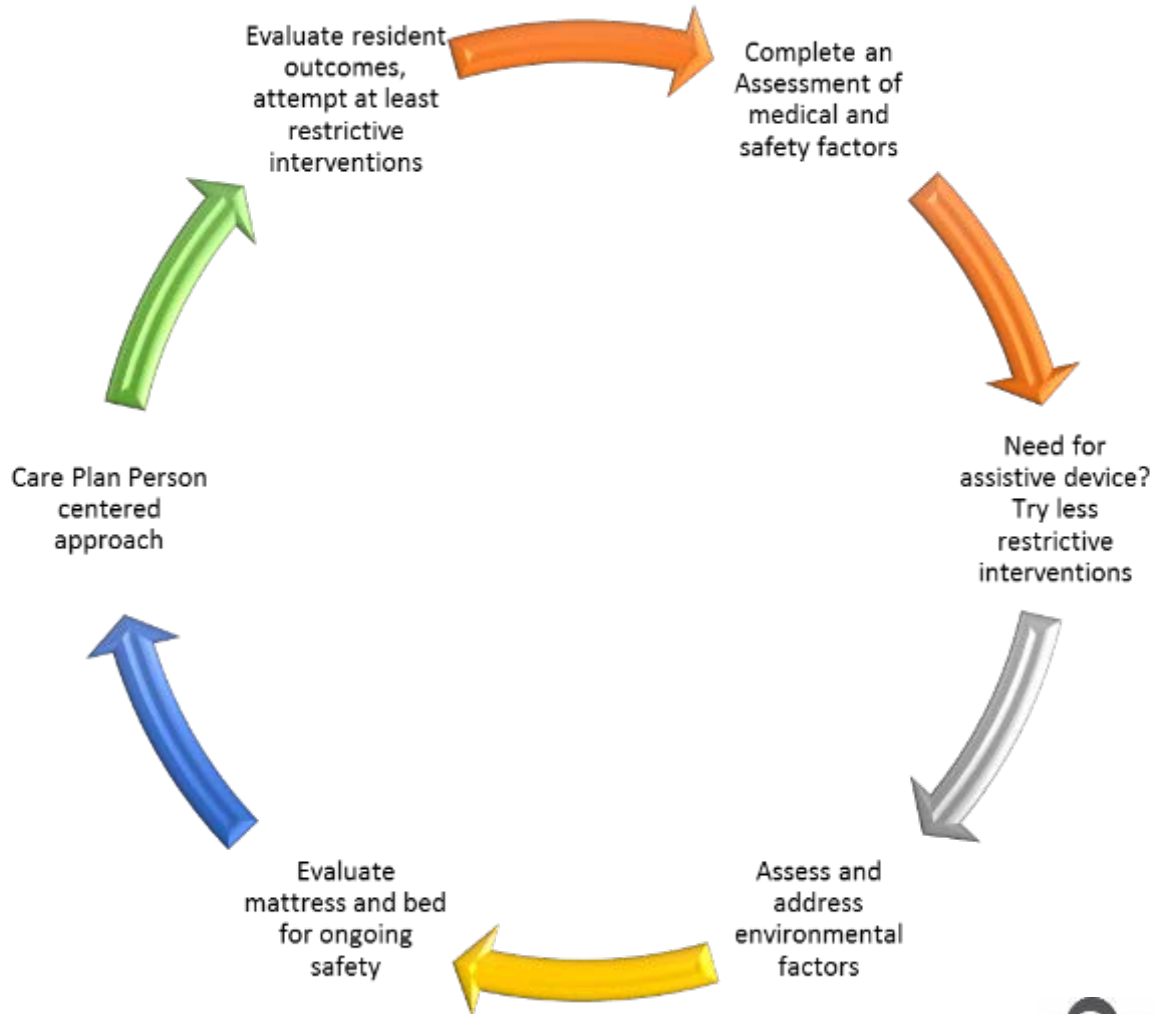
Evaluate resident outcomes, attempt at least restrictive interventions

Complete an Assessment of medical and safety factors

Need for assistive device? Try less restrictive interventions

Assess and address environmental factors

Evaluate mattress and bed for ongoing safety

Care Plan Person centered approach